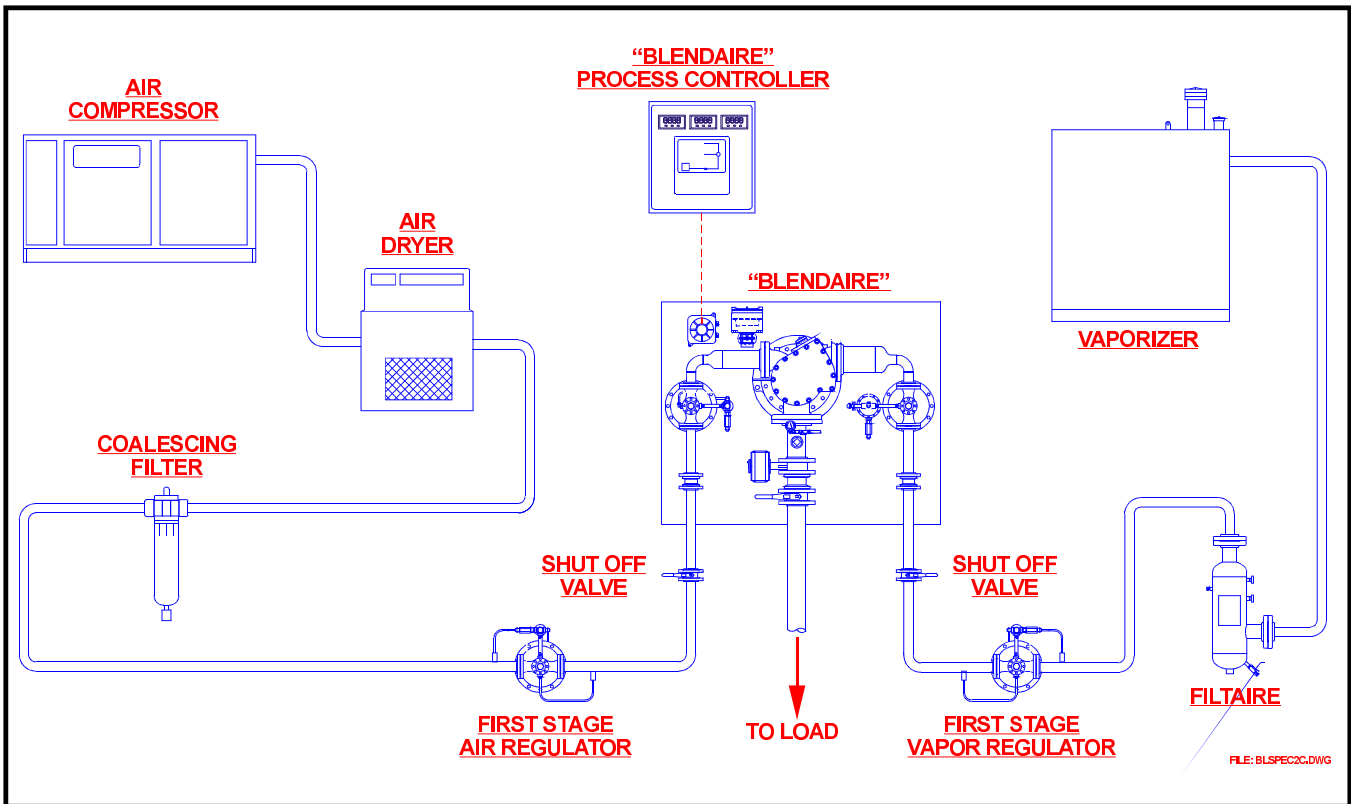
AIR COMPRESSOR

"BLENDAIRE" PROCESS CONTROLLER

AIR DRYER

"BLENDAIRE"

VAPORIZER

COALESCING FILTER

SHUT OFF VALVE

SHUT OFF VALVE

TO LOAD

FIRST STAGE AIR REGULATOR

FIRST STAGE VAPOR REGULATOR

FILTAIRE

FILE: BLSPEC2C.DWG